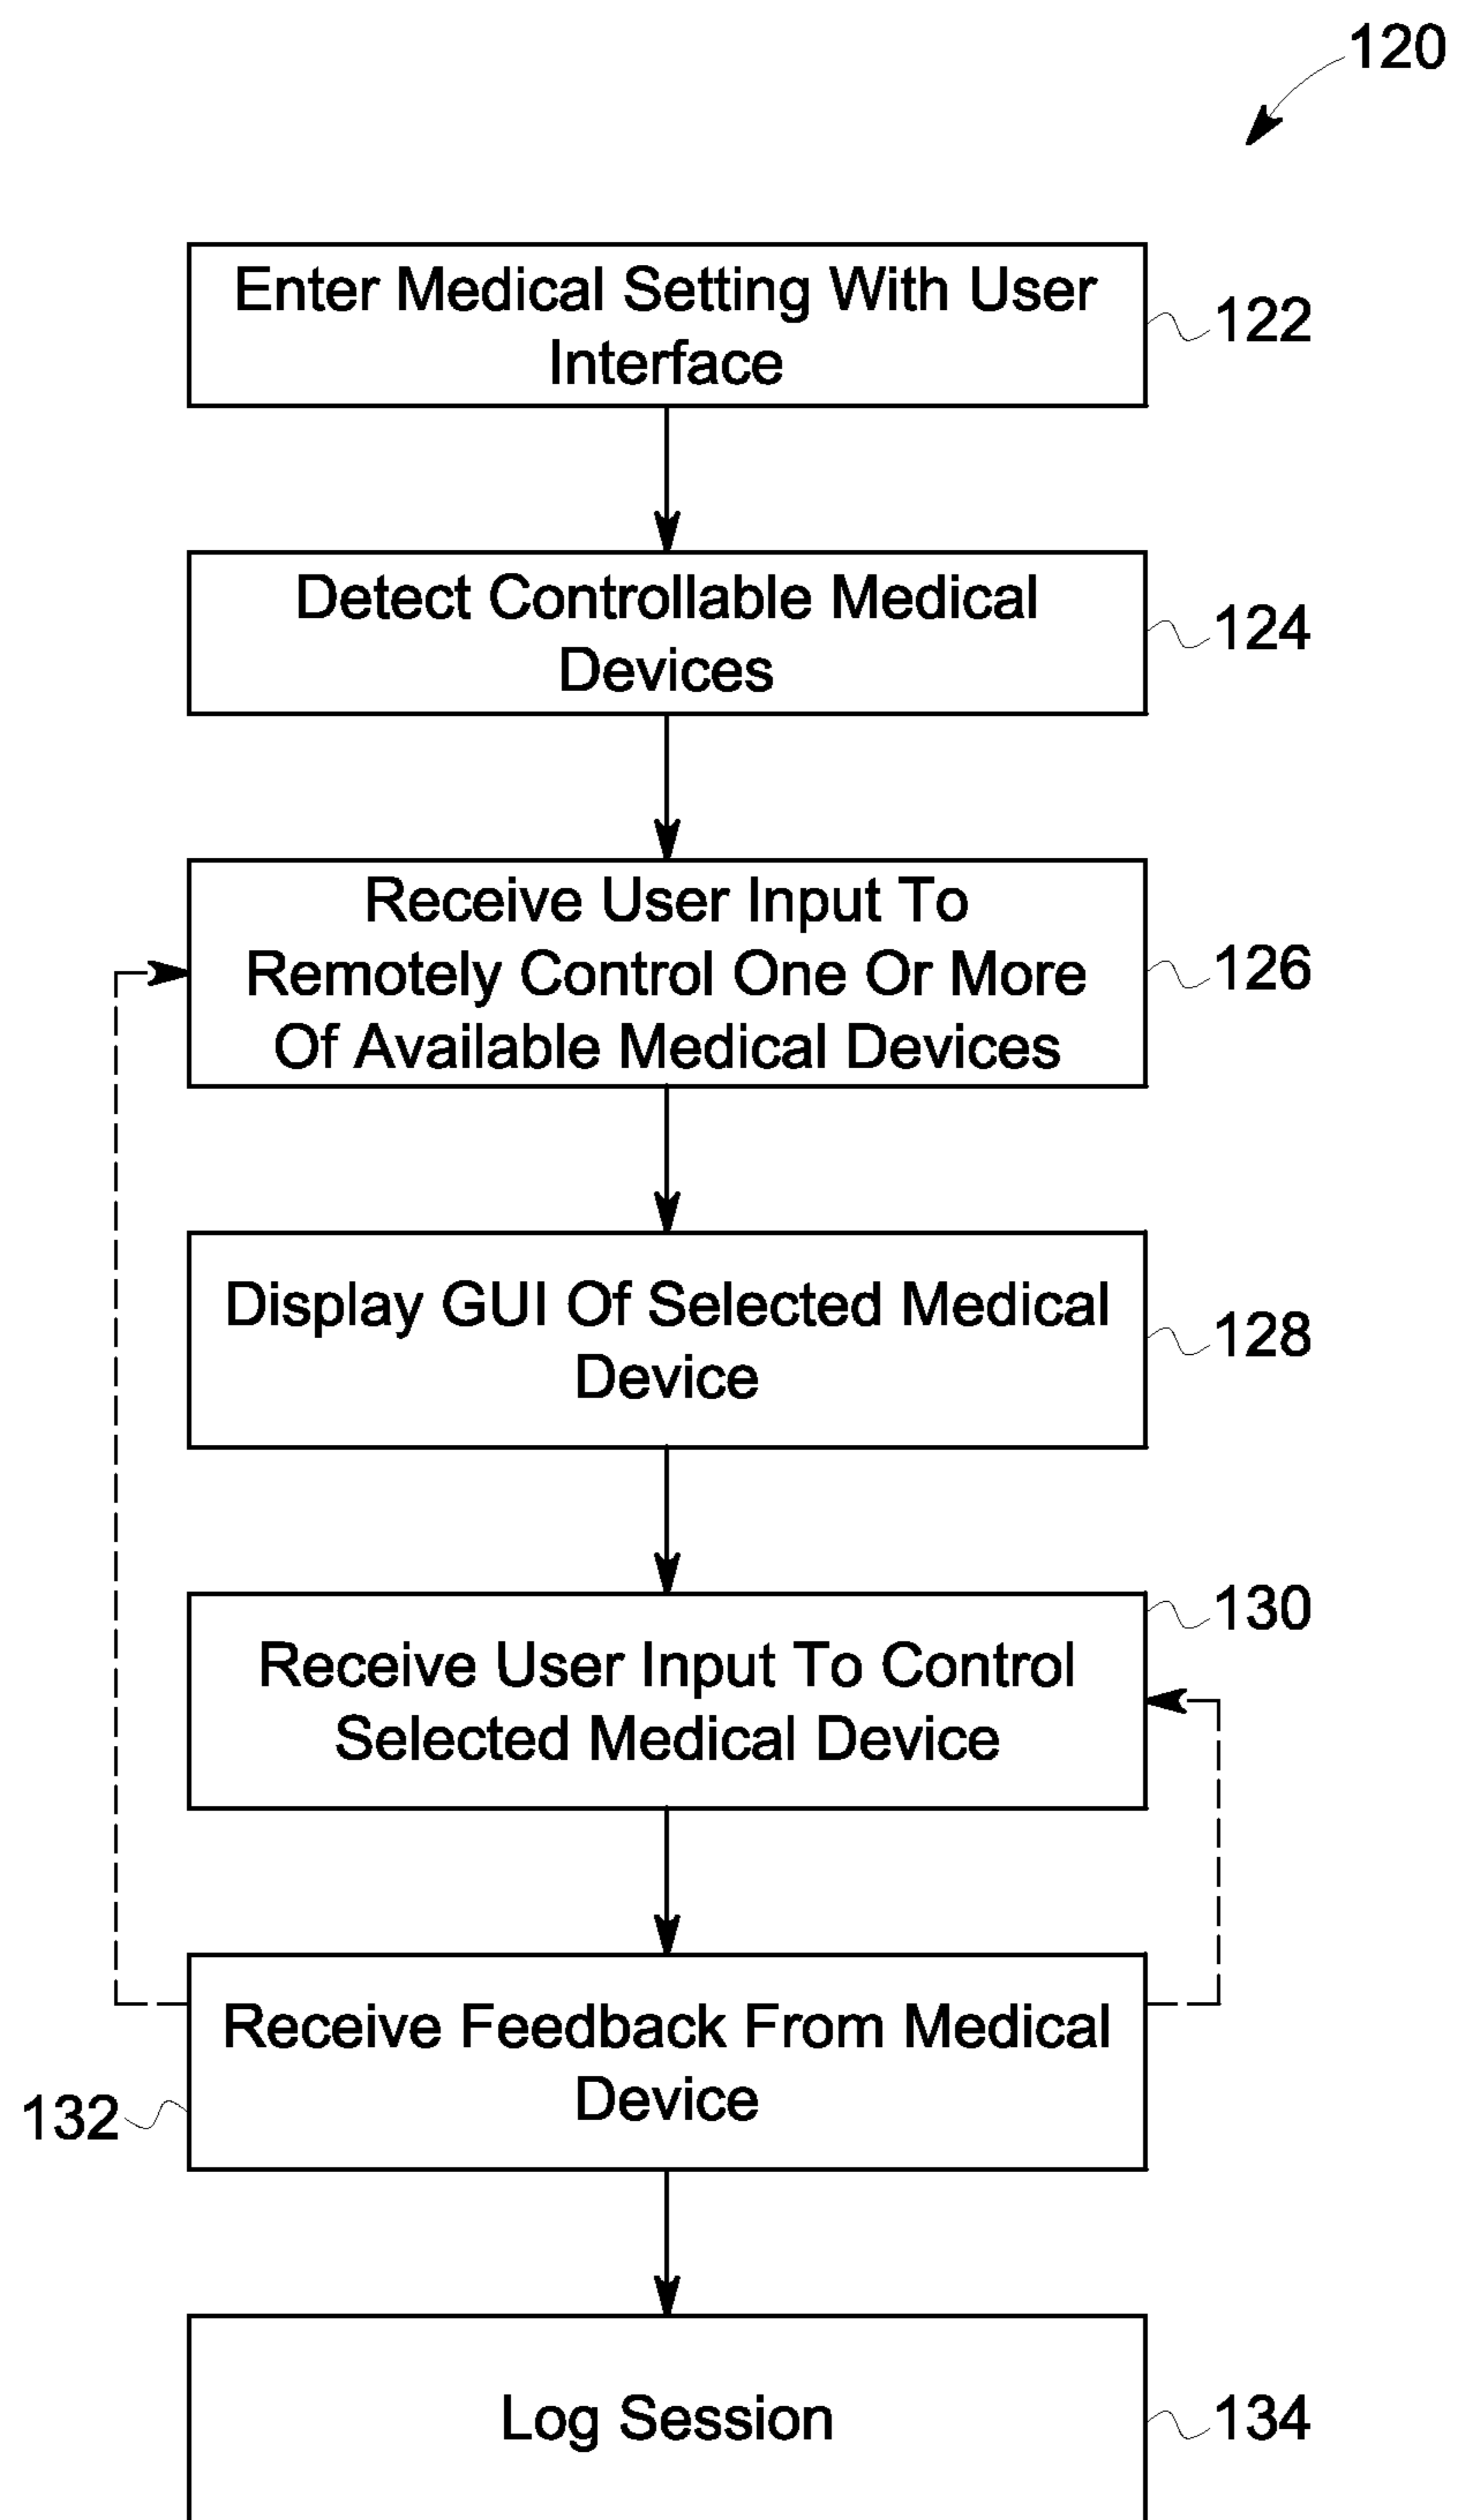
120

Enter Medical Setting With User Interface

122

Detect Controllable Medical Devices

124

Receive User Input To Remotely Control One Or More Of Available Medical Devices

126

Display GUI Of Selected Medical Device

128

130

Receive User Input To Control Selected Medical Device

Receive Feedback From Medical Device

132

Log Session

134